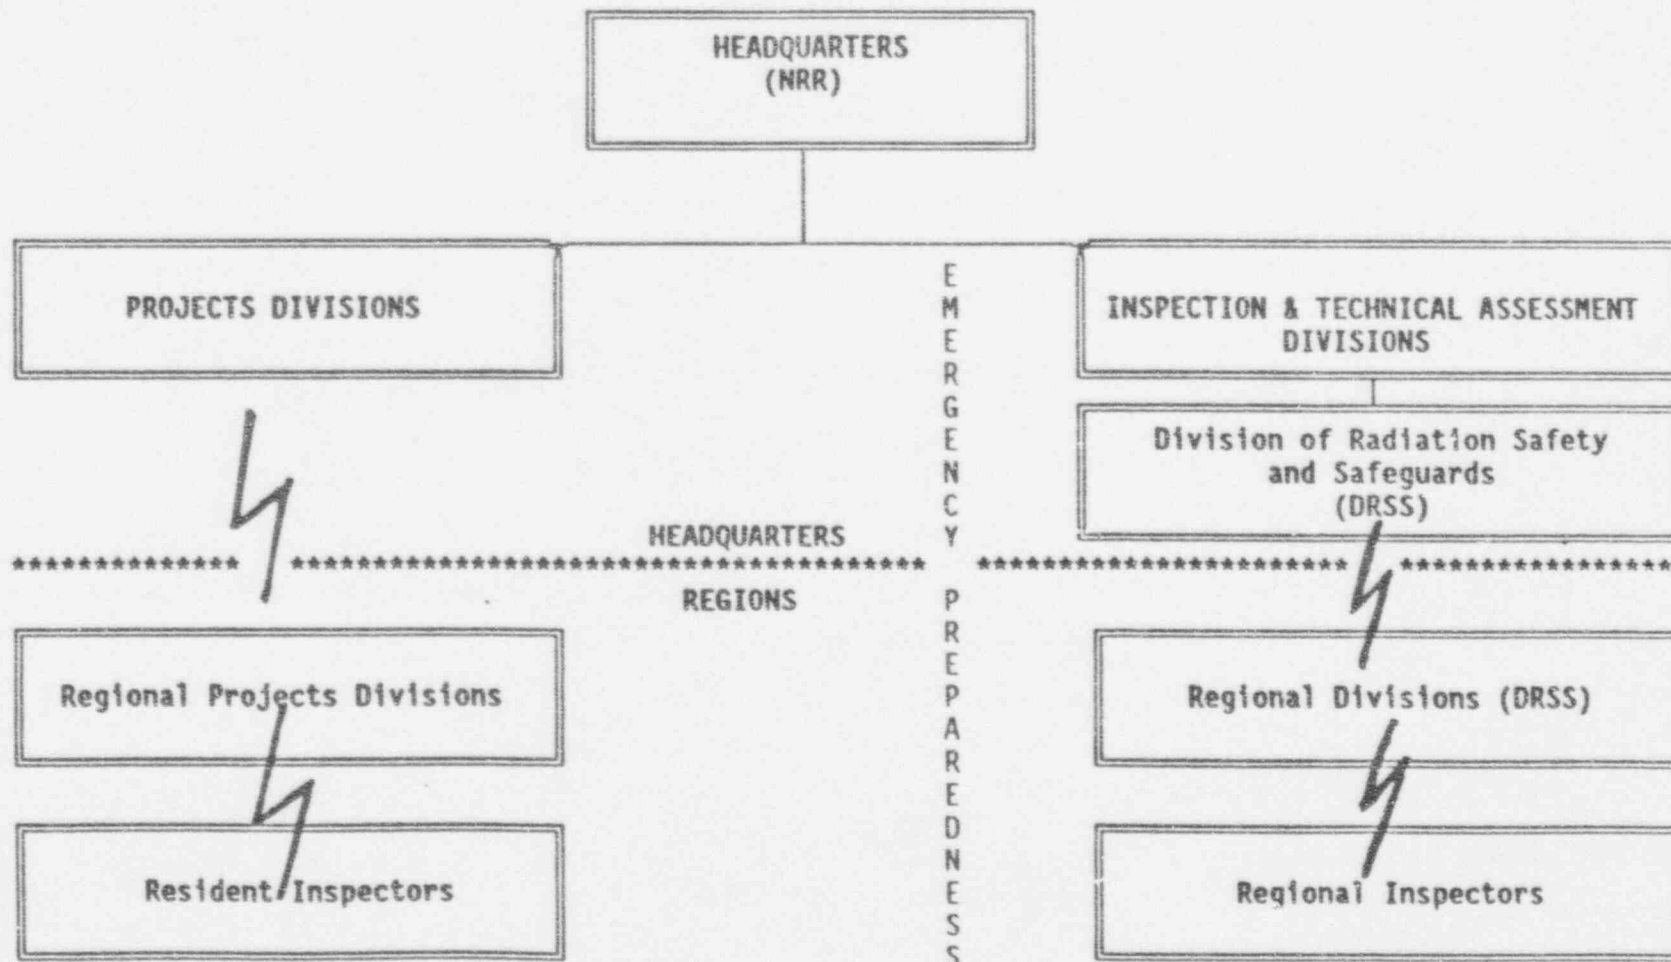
HEADQUARTERS
(NRR)

PROJECTS DIVISIONS

EMERGENCY PREPAREDNESS

INSPECTION & TECHNICAL ASSESSMENT DIVISIONS

Division of Radiation Safety and Safeguards
(DRSS)

HEADQUARTERS

REGIONS

Regional Projects Divisions

Regional Divisions (DRSS)

Resident Inspectors

Regional Inspectors